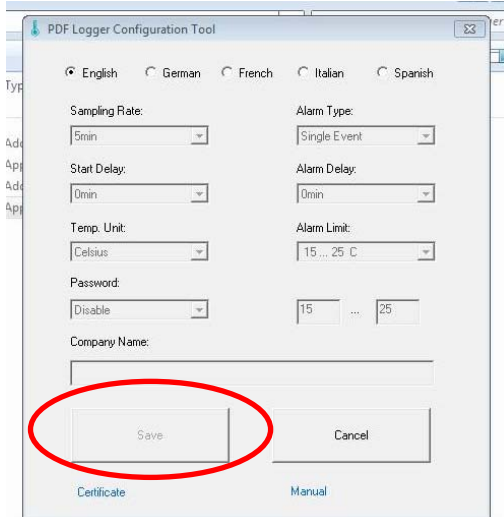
PDF Logger Configuration Tool

English German French Italian Spanish

Sampling Rate:
5min

Alarm Type:
Single Event

Start Delay:
0min

Alarm Delay:
0min

Temp. Unit:
Celsius

Alarm Limit:
15 ... 25 C

Password:
Disable

15 ... 25

Company Name:

Save

Cancel

Certificate

Manual

Typ
Add
App
Add
App
er